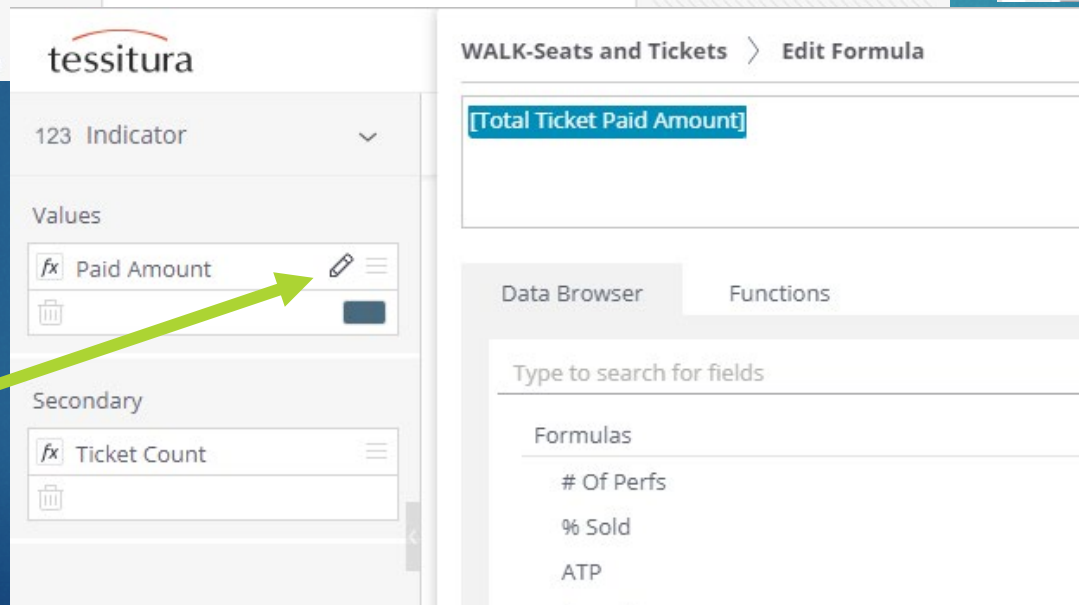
tessitura

123 Indicator

Values

$fx$ Paid Amount

Secondary

$fx$ Ticket Count

WALK-Seats and Tickets 〉 Edit Formula

[Total Ticket Paid Amount]

Data Browser

Functions

Type to search for fields

Formulas

# Of Perfs

% Sold

ATP